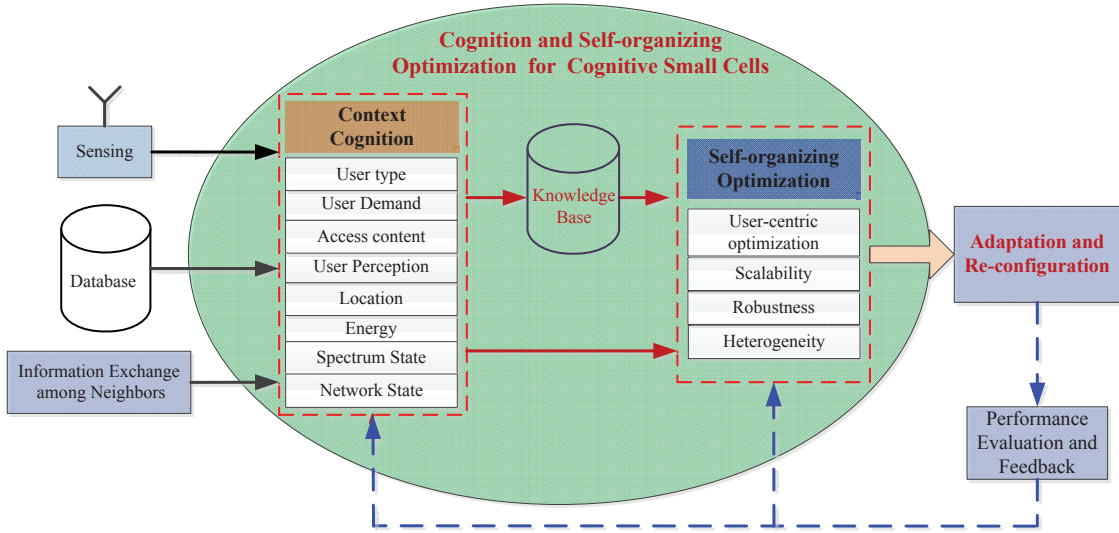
Cognition and Self-organizing Optimization for Cognitive Small Cells

Sensing

Database

Information Exchange among Neighbors

Context Cognition

User type

User Demand

Access content

User Perception

Location

Energy

Spectrum State

Network State

Knowledge Base

Self-organizing Optimization

User-centric optimization

Scalability

Robustness

Heterogeneity

Adaptation and Re-configuration

Performance Evaluation and Feedback